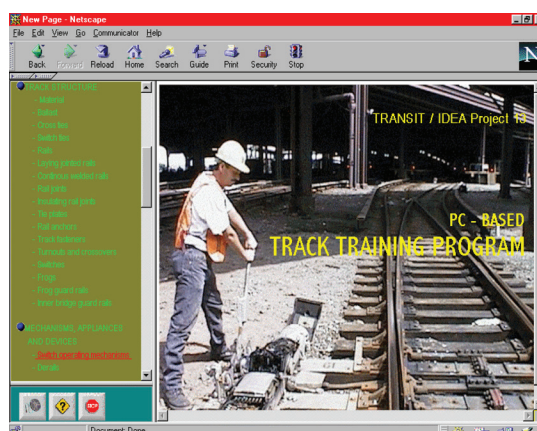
New Page - Netscape

File Edit View Go Communicator Help

Back Forward Reload Home Search Guide Print Security Stop

TRACK STRUCTURE
- Material
- Ballast
- Cross ties
- Switch ties
- Rails
- Laying jointed rails
- Continuous welded rails
- Rail joints
- Insulating rail joints
- Tie plates
- Rail anchors
- Track fasteners
- Turnouts and crossovers
- Switches
- Frogs
- Frog guard rails
- Inner bridge guard rails

MECHANISMS, APPLIANCES AND DEVICES
- Switch operating mechanisms
- Derails

STOP

TRANSIT / IDEA Project 13

PC - BASED
TRACK TRAINING PROGRAM

Document: Done